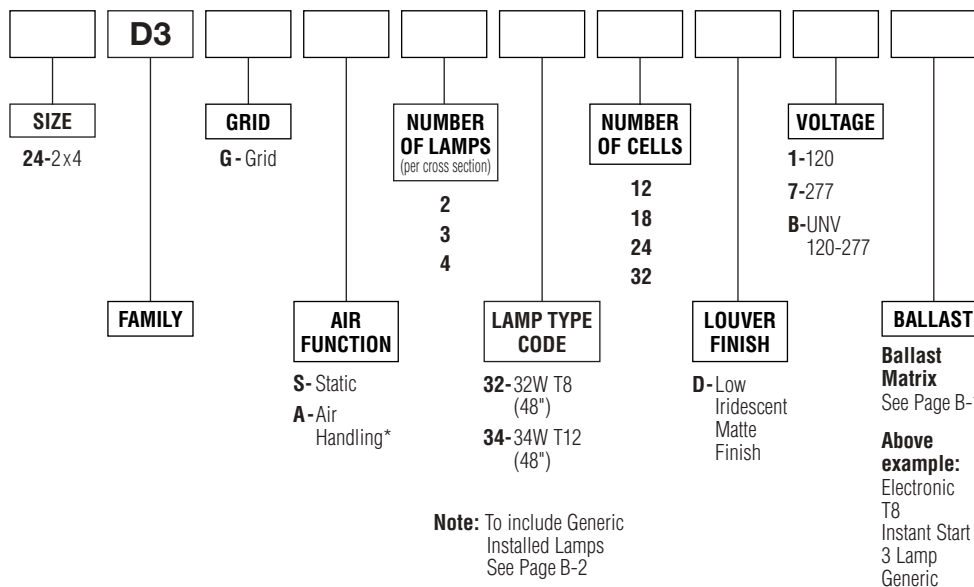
D3

SIZE
24-2x4

GRID
G-Grid

NUMBER OF LAMPS
(per cross section)
2
3
4

NUMBER OF CELLS
12
18
24
32

VOLTAGE
1-120
7-277
B-UNV 120-277

FAMILY

AIR FUNCTION
S-Static
A-Air Handling*

LAMP TYPE CODE
32-32W T8 (48")
34-34W T12 (48")

Note: To include Generic Installed Lamps See Page B-2

LOUVER FINISH
D-Low Iridescent Matte Finish

BALLAST
Ballast Matrix
See Page B-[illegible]

Above example:
Electronic
T8
Instant Start
3 Lamp
Generic